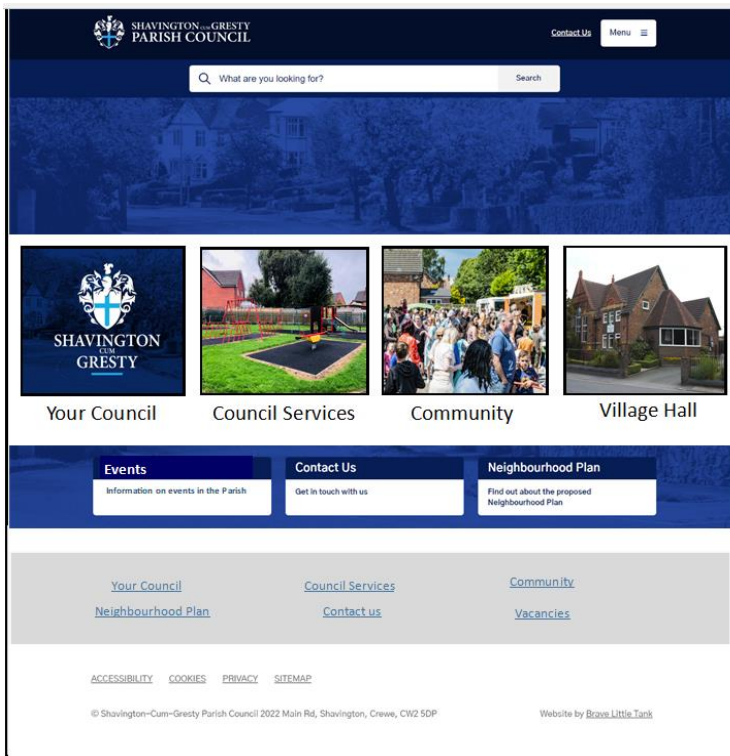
SHAVINGTON CUM GRESTY PARISH COUNCIL

Contact Us

Menu ≡

What are you looking for?

Search

SHAVINGTON CUM GRESTY

Your Council

Council Services

Community

Village Hall

Events

Information on events in the Parish

Contact Us

Get in touch with us

Neighbourhood Plan

Find out about the proposed Neighbourhood Plan

Your Council

Council Services

Community

Neighbourhood Plan

Contact us

Vacancies

ACCESSIBILITY COOKIES PRIVACY SITEMAP

© Shavington-Cum-Gresty Parish Council 2022 Main Rd, Shavington, Crewe, CW2 5DP

Website by Brave Little Tank